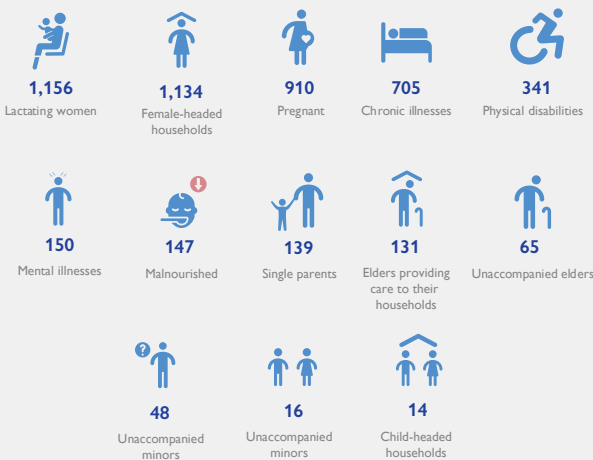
1,156
Lactating women

1,134
Female-headed households

910
Pregnant

705
Chronic illnesses

341
Physical disabilities

150
Mental illnesses

147
Malnourished

139
Single parents

131
Elders providing care to their households

65
Unaccompanied elders

48
Unaccompanied minors

16
Unaccompanied minors

14
Child-headed households